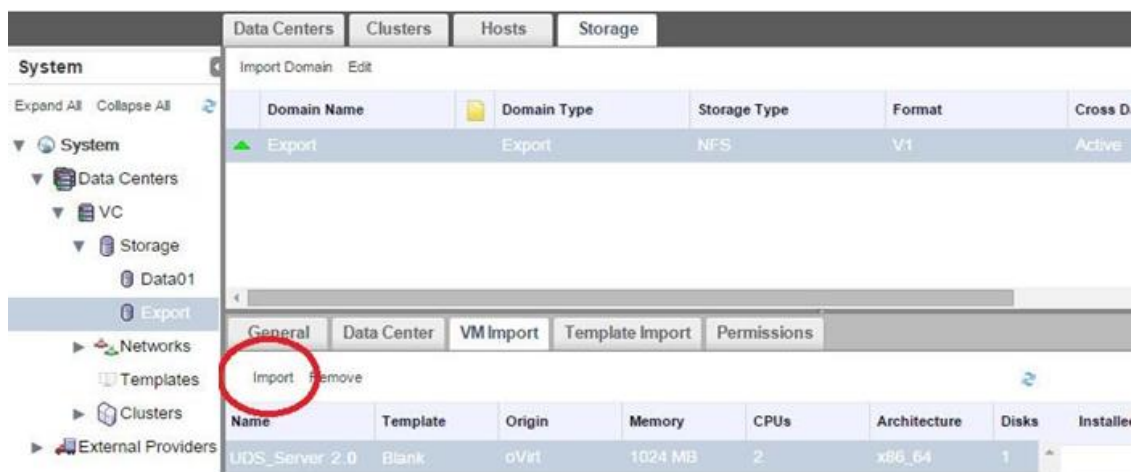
Data Centers | Clusters | Hosts | Storage

System

Expand All Collapse All

System
Data Centers
VC
Storage
Data01
Export
Networks
Templates
Clusters
External Providers

Import Domain Edit

| Domain Name | | Domain Type | Storage Type | Format | Cross D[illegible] |
|---|---|---|---|---|---|
| Export | | Export | NFS | V1 | Active |

General | Data Center | VM Import | Template Import | Permissions

Import Remove

| Name | Template | Origin | Memory | CPUs | Architecture | Disks | Installe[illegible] |
|---|---|---|---|---|---|---|---|
| UDS_Server 2.0 | Blank | oVirt | 1024 MB | 2 | x86_64 | 1 | |